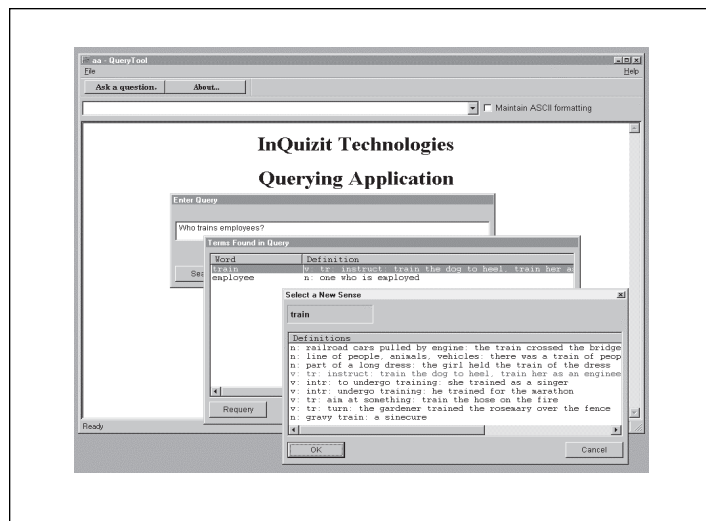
aa - QueryTool
File
Help
Ask a question.
About...
Maintain ASCII formatting

InQuizit Technologies
Querying Application

Enter Query
Who trains employees?
Se

Terms Found in Query
| Word | Definition |
|---|---|
| train | v: tr: instruct: train the dog to heel, train her a |
| employee | n: one who is employed |

Requery

Select a New Sense
train
Definitions
n: railroad cars pulled by engine: the train crossed the bridge
n: line of people, animals, vehicles: there was a train of peop
n: part of a long dress: the girl held the train of the dress
v: tr: instruct: train the dog to heel, train her as an enginee
v: intr: to undergo training: she trained as a singer
v: intr: undergo training: he trained for the marathon
v: tr: aim at something: train the hose on the fire
v: tr: turn: the gardener trained the roseaary over the fence
n: gravy train: a sinecure
OK
Cancel

Ready